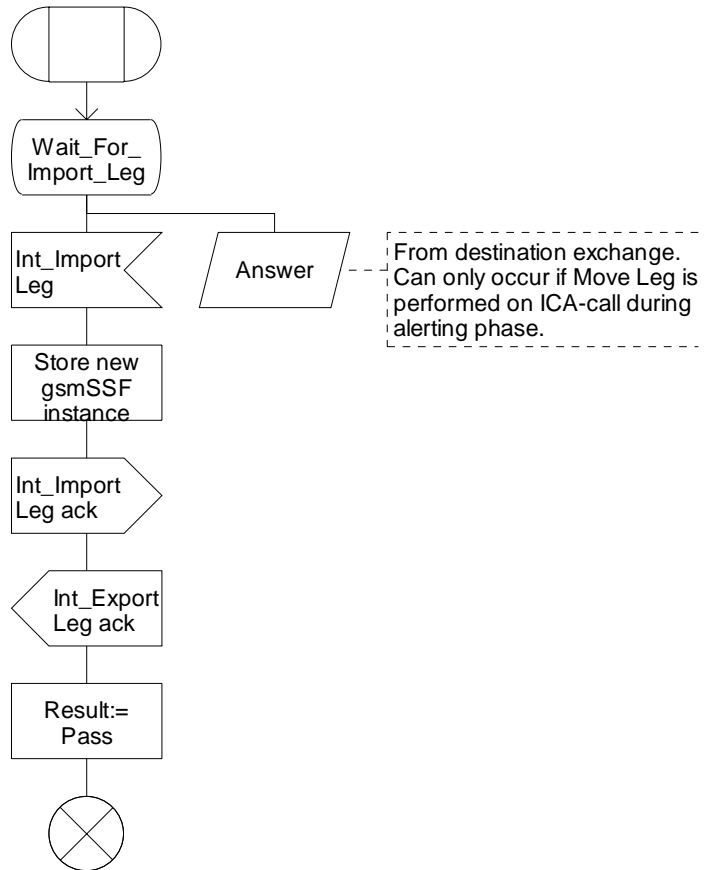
Wait_For_ Import_Leg

Int_Import Leg

Answer

From destination exchange. Can only occur if Move Leg is performed on ICA-call during alerting phase.

Store new gsmSSF instance

Int_Import Leg ack

Int_Export Leg ack

Result:= Pass